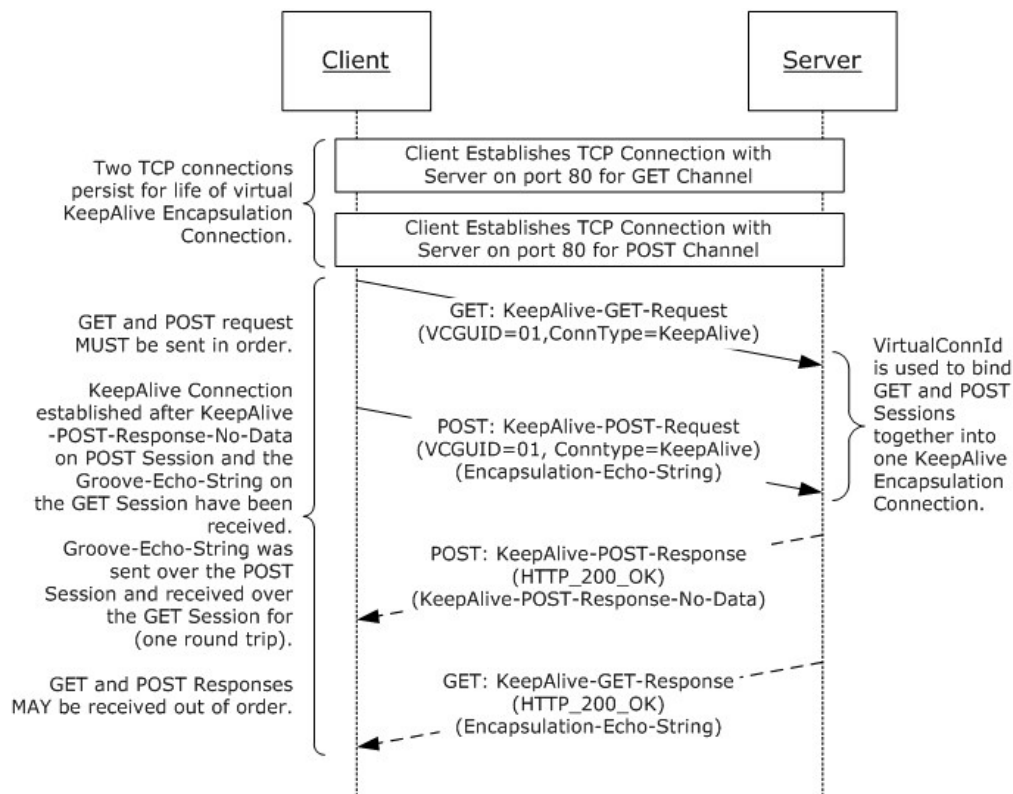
Client

Server

Two TCP connections persist for life of virtual KeepAlive Encapsulation Connection.

Client Establishes TCP Connection with Server on port 80 for GET Channel

Client Establishes TCP Connection with Server on port 80 for POST Channel

GET and POST request MUST be sent in order.

KeepAlive Connection established after KeepAlive -POST-Response-No-Data on POST Session and the Groove-Echo-String on the GET Session have been received. Groove-Echo-String was sent over the POST Session and received over the GET Session for (one round trip).

GET and POST Responses MAY be received out of order.

GET: KeepAlive-GET-Request (VCGUID=01,ConnType=KeepAlive)

POST: KeepAlive-POST-Request (VCGUID=01, Conntype=KeepAlive) (Encapsulation-Echo-String)

VirtualConnId is used to bind GET and POST Sessions together into one KeepAlive Encapsulation Connection.

POST: KeepAlive-POST-Response (HTTP_200_OK) (KeepAlive-POST-Response-No-Data)

GET: KeepAlive-GET-Response (HTTP_200_OK) (Encapsulation-Echo-String)